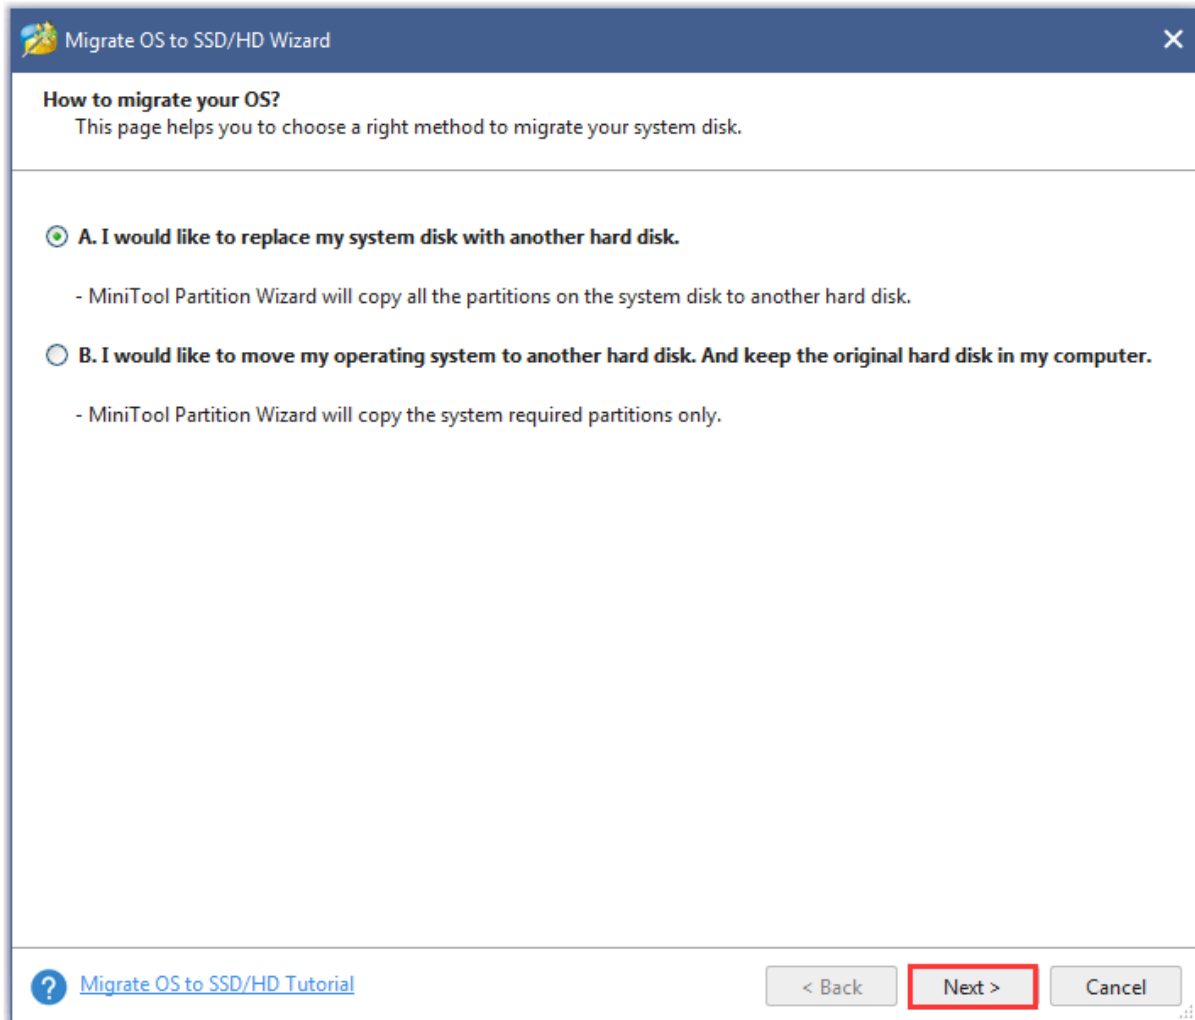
Migrate OS to SSD/HD Wizard

How to migrate your OS?
This page helps you to choose a right method to migrate your system disk.

A. I would like to replace my system disk with another hard disk.

- MiniTool Partition Wizard will copy all the partitions on the system disk to another hard disk.

B. I would like to move my operating system to another hard disk. And keep the original hard disk in my computer.

- MiniTool Partition Wizard will copy the system required partitions only.

Migrate OS to SSD/HD Tutorial

< Back

Next >

Cancel